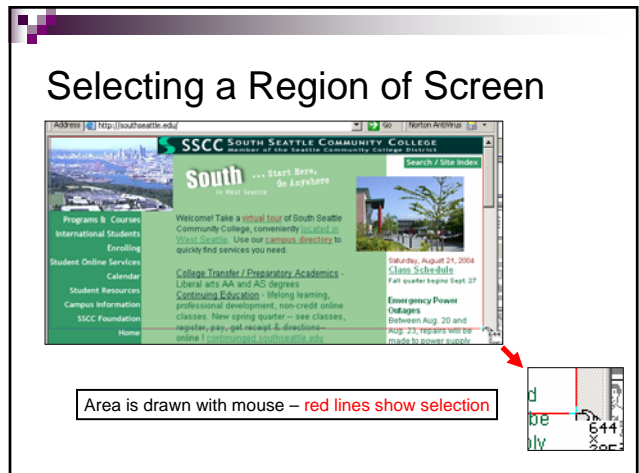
Selecting a Region of Screen

Address http://southseattle.edu/ Go Norton AntiVirus

SSCC SOUTH SEATTLE COMMUNITY COLLEGE
Member of the Seattle Community College District

Search / Site Index

South ...Start Here, Go Anywhere
In West Seattle

Programs & Courses
International Students
Enrolling
Student Online Services
Calendar
Student Resources
Campus Information
SSCC Foundation
Home

Welcome! Take a virtual tour of South Seattle Community College, conveniently located in West Seattle. Use our campus directory to quickly find services you need.

College Transfer / Preparatory Academics - Liberal arts AA and AS degrees
Continuing Education - lifelong learning, professional development, non-credit online classes. New spring quarter – see classes, register, pay, get receipt & directions– online ! continuinged.southseattle.edu

Saturday, August 21, 2004
Class Schedule
Fall quarter begins Sept. 27

Emergency Power Outages
Between Aug. 20 and Aug. 23, repairs will be made to power supply

644

Area is drawn with mouse – red lines show selection

d
be
nly
644
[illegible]